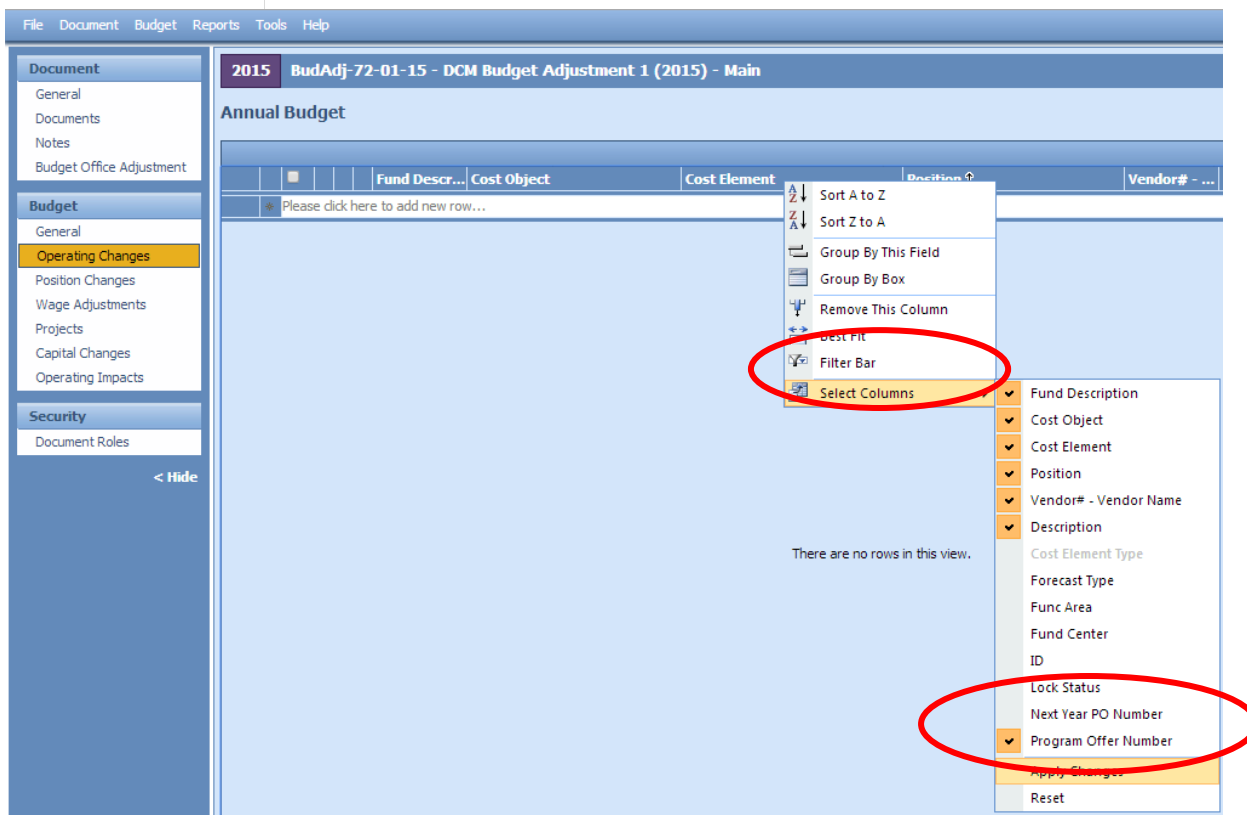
File Document Budget Reports Tools Help

Document
General
Documents
Notes
Budget Office Adjustment

Budget
General
Operating Changes
Position Changes
Wage Adjustments
Projects
Capital Changes
Operating Impacts

Security
Document Roles

< Hide

2015 BudAdj-72-01-15 - DCM Budget Adjustment 1 (2015) - Main

Annual Budget

| | Fund Descr... | Cost Object | Cost Element | Position | Vendor# - ... |
|---|---|---|---|---|---|
| Please click here to add new row... | | | | | |

Sort A to Z
Sort Z to A
Group By This Field
Group By Box
Remove This Column
Best Fit
Filter Bar
Select Columns

Fund Description
Cost Object
Cost Element
Position
Vendor# - Vendor Name
Description
Cost Element Type
Forecast Type
Func Area
Fund Center
ID
Lock Status
Next Year PO Number
Program Offer Number
Apply Changes
Reset

There are no rows in this view.